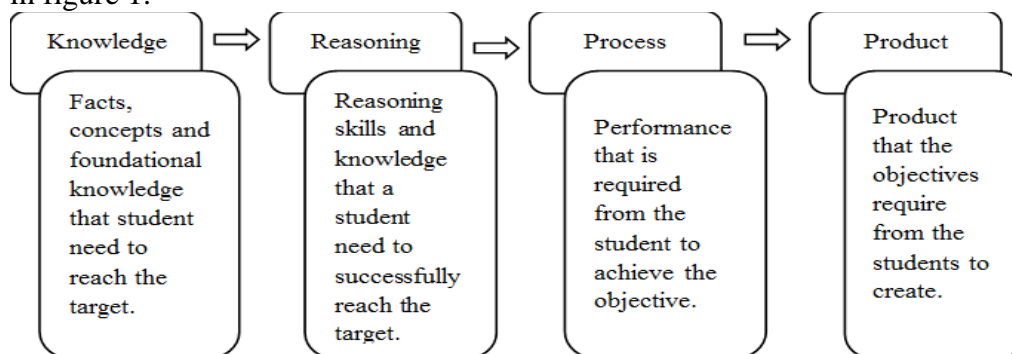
in figure 1.

Knowledge

Facts, concepts and foundational knowledge that student need to reach the target.

Reasoning

Reasoning skills and knowledge that a student need to successfully reach the target.

Process

Performance that is required from the student to achieve the objective.

Product

Product that the objectives require from the students to create.